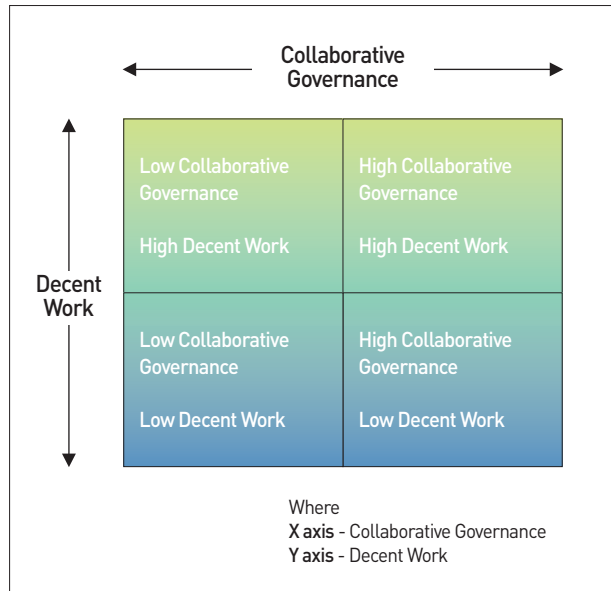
Collaborative Governance

Decent Work

Low Collaborative Governance

High Decent Work

High Collaborative Governance

High Decent Work

Low Collaborative Governance

Low Decent Work

High Collaborative Governance

Low Decent Work

Where
X axis - Collaborative Governance
Y axis - Decent Work